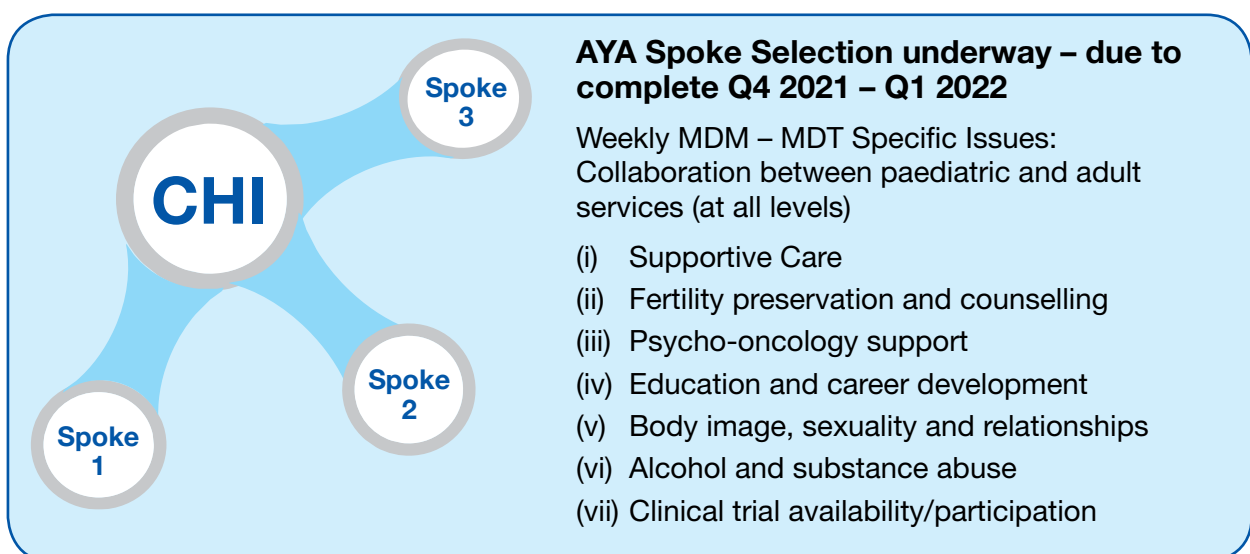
Spoke 3

CHI

Spoke 2

Spoke 1

**AYA Spoke Selection underway – due to complete Q4 2021 – Q1 2022**

Weekly MDM – MDT Specific Issues: Collaboration between paediatric and adult services (at all levels)

(i) Supportive Care
(ii) Fertility preservation and counselling
(iii) Psycho-oncology support
(iv) Education and career development
(v) Body image, sexuality and relationships
(vi) Alcohol and substance abuse
(vii) Clinical trial availability/participation